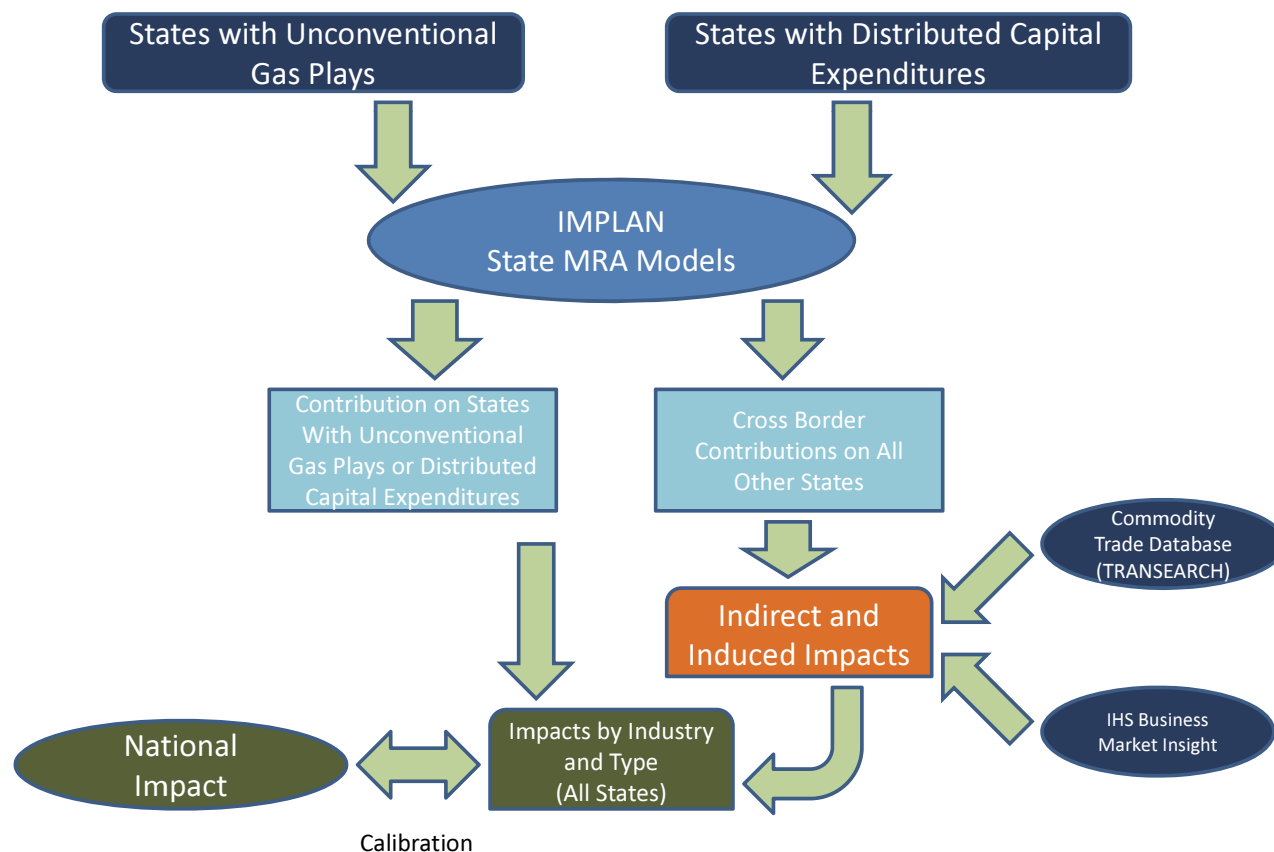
States with Unconventional Gas Plays

States with Distributed Capital Expenditures

IMPLAN
State MRA Models

Contribution on States With Unconventional Gas Plays or Distributed Capital Expenditures

Cross Border Contributions on All Other States

Commodity Trade Database (TRANSEARCH)

Indirect and Induced Impacts

IHS Business Market Insight

National Impact

Impacts by Industry and Type (All States)

Calibration